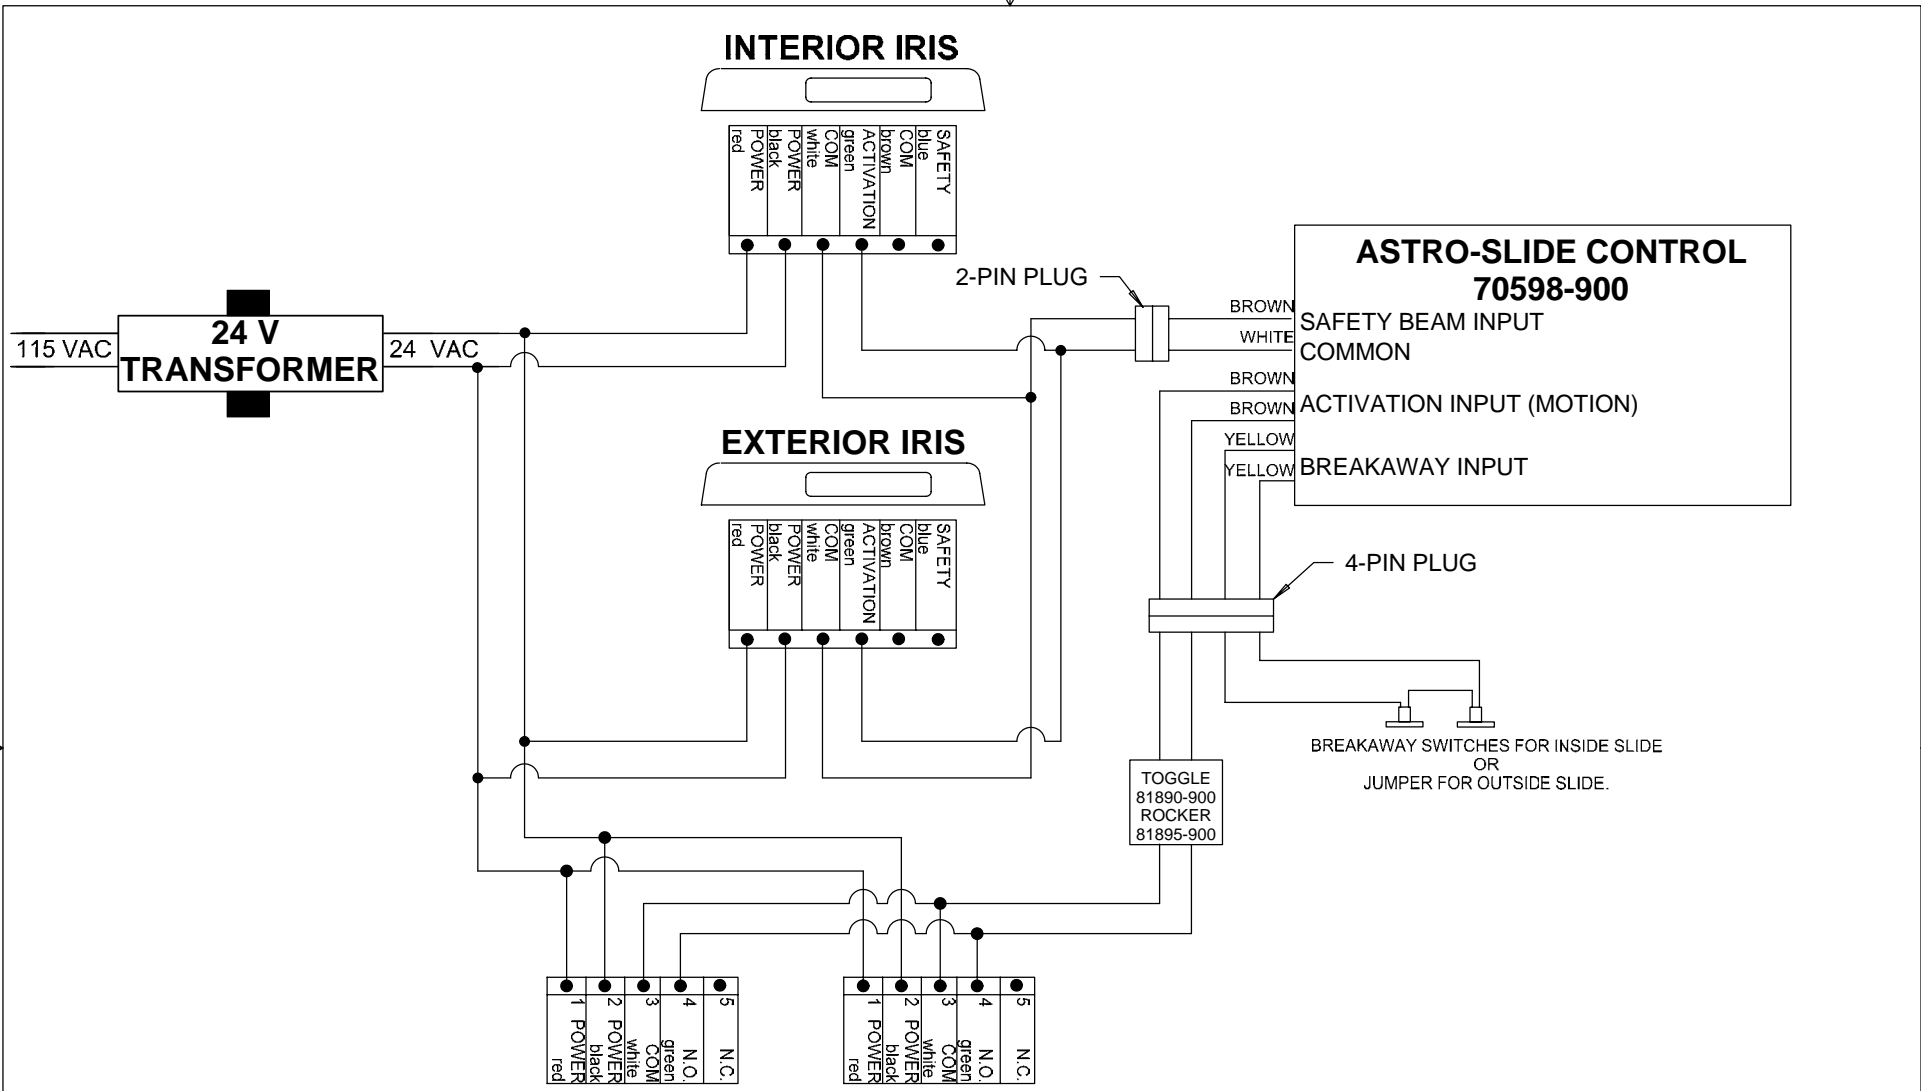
INTERIOR IRIS

| POWER red | POWER black | COM white | ACTIVATION green | COM brown | SAFETY blue |
|---|---|---|---|---|---|

ASTRO-SLIDE CONTROL
70598-900

2-PIN PLUG

BROWN
WHITE
SAFETY BEAM INPUT
COMMON
BROWN
BROWN
ACTIVATION INPUT (MOTION)
YELLOW
YELLOW
BREAKAWAY INPUT

115 VAC
24 V
TRANSFORMER
24 VAC

EXTERIOR IRIS

| POWER red | POWER black | COM white | ACTIVATION green | COM brown | SAFETY blue |
|---|---|---|---|---|---|

4-PIN PLUG

BREAKAWAY SWITCHES FOR INSIDE SLIDE
OR
JUMPER FOR OUTSIDE SLIDE.

TOGGLE
81890-900
ROCKER
81895-900

| 1 POWER red | 2 POWER black | 3 COM white | 4 N.O. green | 5 N.C. |
|---|---|---|---|---|

| 1 POWER red | 2 POWER black | 3 COM white | 4 N.O. green | 5 N.C. |
|---|---|---|---|---|